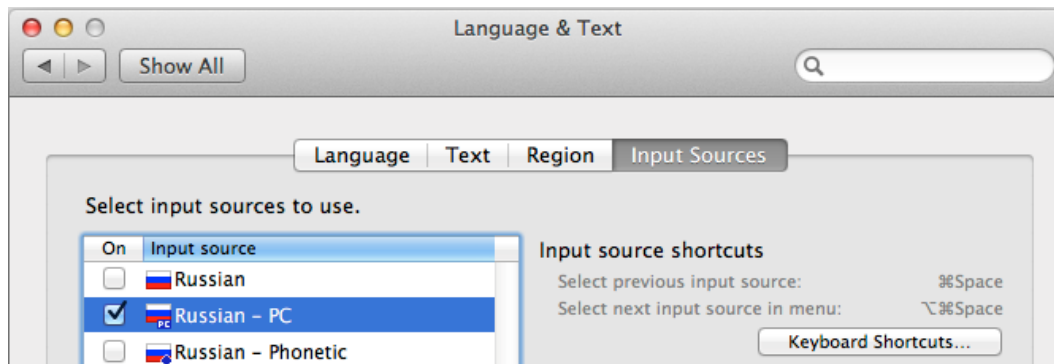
Language & Text

Show All

Language | Text | Region | Input Sources

Select input sources to use.

| On | Input source |
|---|---|
| ☐ | Russian |
| ☑ | Russian – PC |
| ☐ | Russian – Phonetic |

Input source shortcuts

Select previous input source: ⌘Space

Select next input source in menu: ⌥⌘Space

Keyboard Shortcuts...